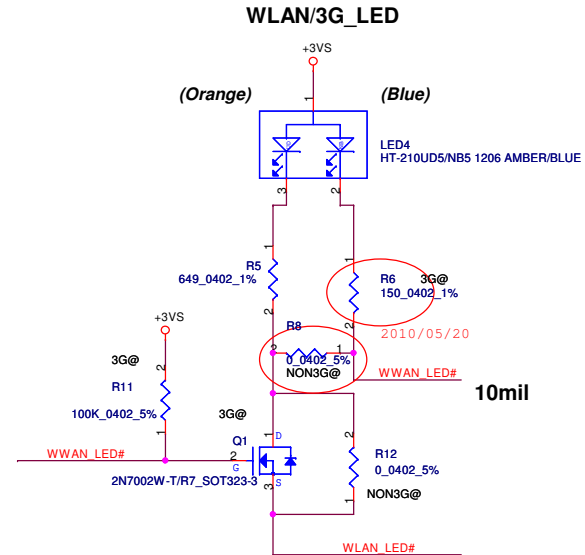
WLAN/3G_LED

+3VS

(Orange)

(Blue)

1

LED4
HT-210UD5/NB5 1206 AMBER/BLUE

3

2

1

R5
649_0402_1%

2

1

R6 3G@
150_0402_1%

2

2010/05/20

+3VS

R8

2 1

0_0402_5%
NON3G@

WWAN_LED#

3G@

2

R11

100K_0402_5%

1

3G@

10mil

Q1

3

D

2

G

S

1

2

R12
0_0402_5%

1

NON3G@

WWAN_LED#

2N7002W-T/R7_SOT323-3

WLAN_LED#